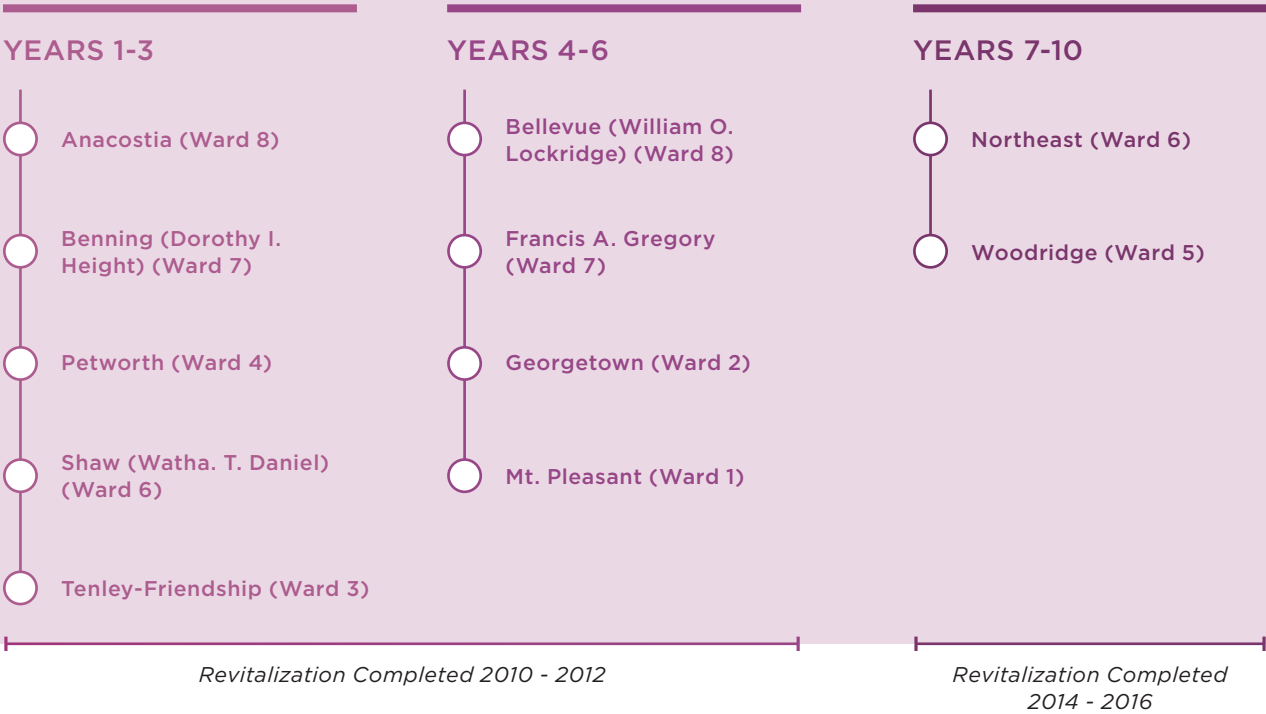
YEARS 1-3

Anacostia (Ward 8)

Benning (Dorothy I. Height) (Ward 7)

Petworth (Ward 4)

Shaw (Watha. T. Daniel) (Ward 6)

Tenley-Friendship (Ward 3)

YEARS 4-6

Bellevue (William O. Lockridge) (Ward 8)

Francis A. Gregory (Ward 7)

Georgetown (Ward 2)

Mt. Pleasant (Ward 1)

YEARS 7-10

Northeast (Ward 6)

Woodridge (Ward 5)

Revitalization Completed 2010 - 2012

Revitalization Completed 2014 - 2016